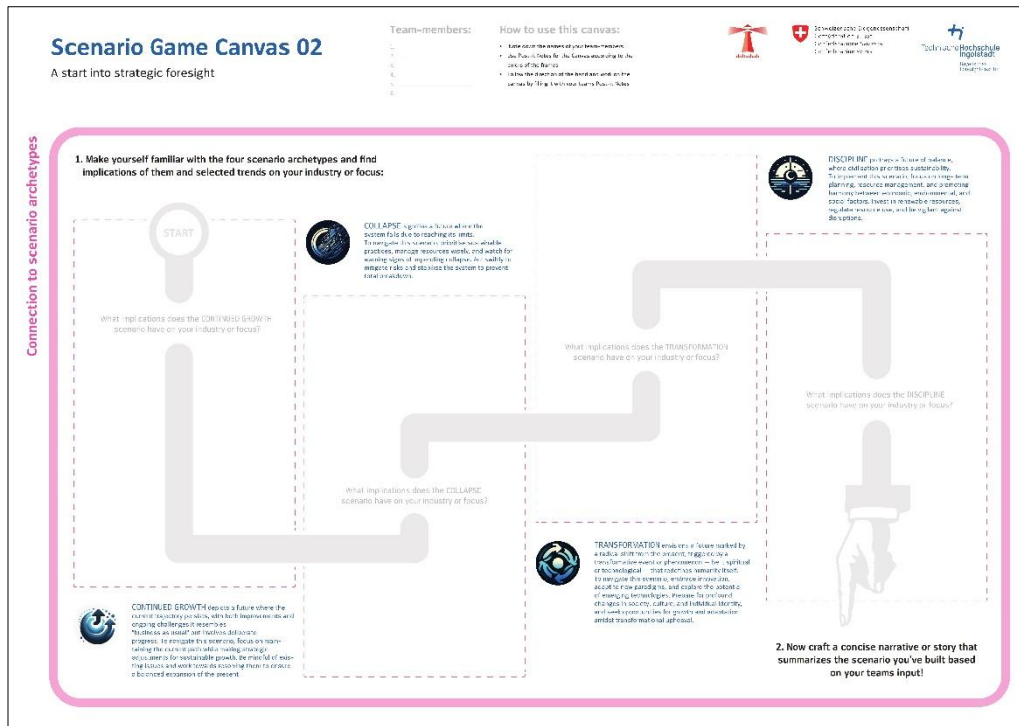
Scenario Game Canvas 02

A start into strategic foresight

Team-members:

1.
2.
3.
4.
5.
6.

How to use this canvas:

• Note down the names of your team-members
• Use Post-it Notes for the fields according to the colors of the frames
• Follow the direction of the hand and write on the canvas by filling it with your teams Post-it Notes

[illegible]

Schweizerische Eidgenossenschaft
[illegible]

Technische Hochschule Ingolstadt
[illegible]

Connection to scenario archetypes

1. Make yourself familiar with the four scenario archetypes and find implications of them and selected trends on your industry or focus:

START

What implications does the CONTINUED GROWTH scenario have on your industry or focus?

COLLAPSE signifies a future where the system fails due to reaching its limits. To navigate this scenario, prioritize sustainable practices, manage resources wisely, and watch for warning signs of impending collapse. Act swiftly to mitigate risks and stabilize the system to prevent total breakdown.

What implications does the COLLAPSE scenario have on your industry or focus?

What implications does the TRANSFORMATION scenario have on your industry or focus?

DISCIPLINE portrays a future of balance, where civilization prioritizes sustainability. To implement this scenario, focus on long-term planning, resource management, and promoting harmony between economic, environmental, and social factors. Invest in renewable resources, regulate consumption, and be vigilant against disruptions.

What implications does the DISCIPLINE scenario have on your industry or focus?

TRANSFORMATION envisions a future marked by a radical shift from the present, triggered by a transformative event or phenomenon — be it spiritual or technological — that redefines humanity itself. To navigate this scenario, embrace innovation, adapt to new paradigms, and explore the potential of emerging technologies. Prepare for profound changes in society, culture, and individual identity, and seek opportunities for growth and adaptation amidst transformational upheaval.

CONTINUED GROWTH depicts a future where the current trajectory persists, with both improvements and ongoing challenges: it resembles "business as usual" and involves deliberate progress. To navigate this scenario, focus on maintaining the current path while making strategic adjustments for sustainable growth. Be mindful of existing issues and work towards resolving them to ensure a balanced expansion of the present.

2. Now craft a concise narrative or story that summarizes the scenario you've built based on your teams input!